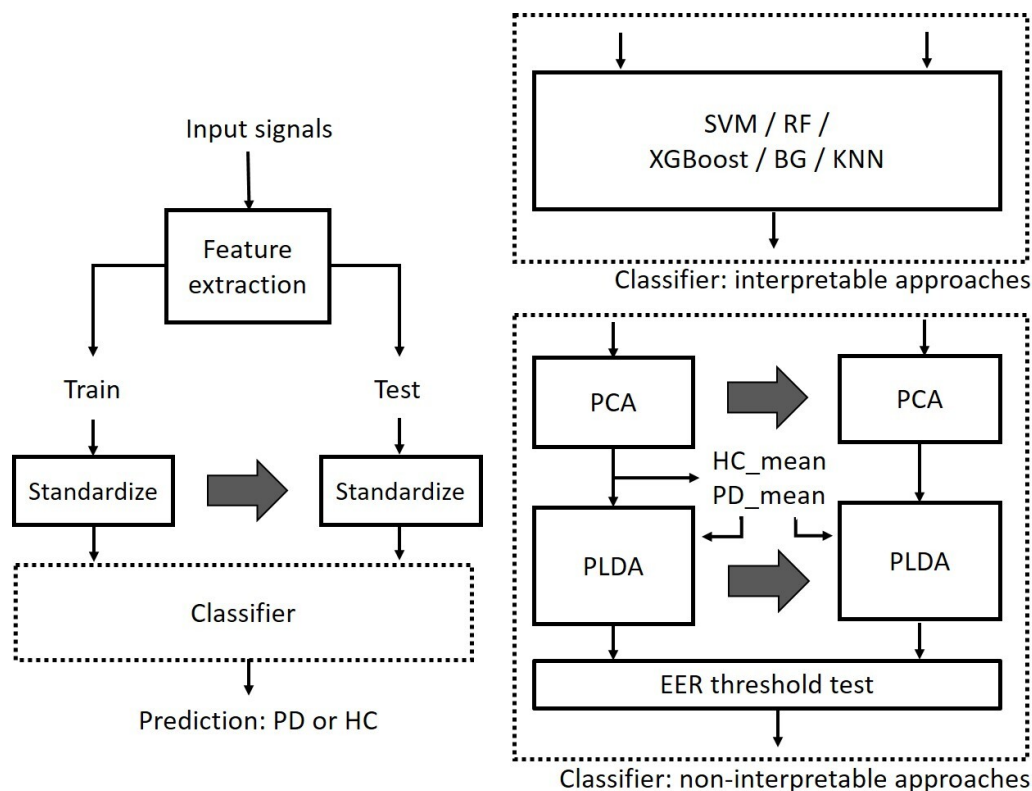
Input signals

Feature extraction

Train

Test

Standardize

Standardize

Classifier

Prediction: PD or HC

SVM / RF / XGBoost / BG / KNN

Classifier: interpretable approaches

PCA

PCA

HC_mean
PD_mean

PLDA

PLDA

EER threshold test

Classifier: non-interpretable approaches